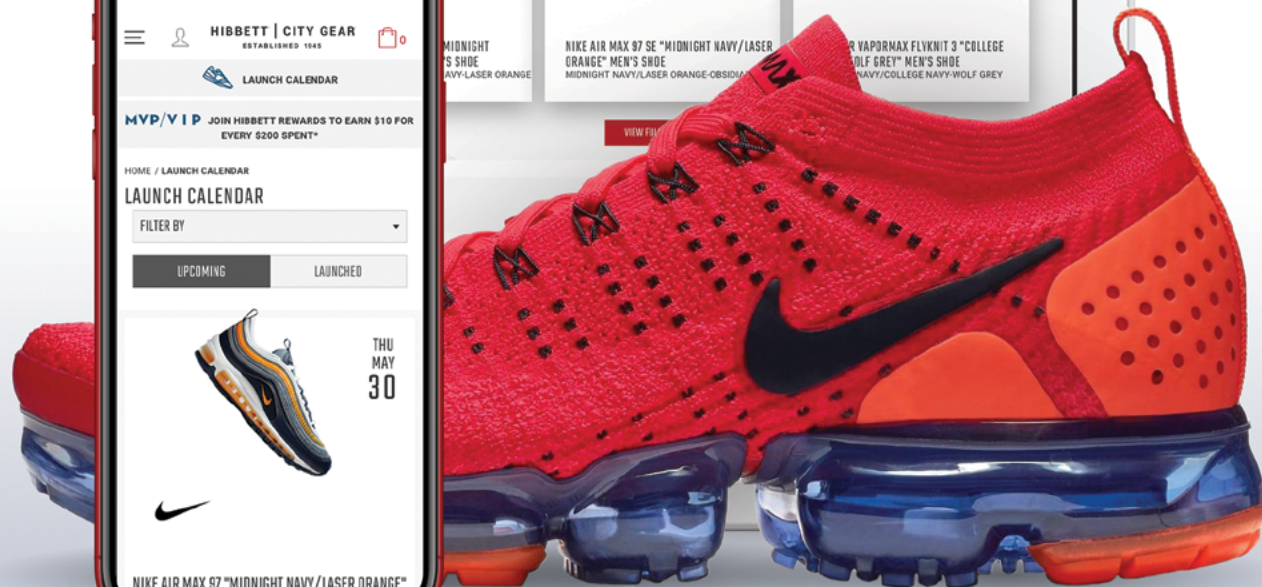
HIBBETT | CITY GEAR
ESTABLISHED 1945

0

LAUNCH CALENDAR

MVP/VIP JOIN HIBBETT REWARDS TO EARN $10 FOR EVERY $200 SPENT*

HOME / LAUNCH CALENDAR

LAUNCH CALENDAR

FILTER BY

UPCOMING

LAUNCHED

THU
MAY
30

NIKE AIR MAX 97 "MIDNIGHT NAVY/LASER ORANGE"

MIDNIGHT
SHOE
AVY-LASER ORANGE

NIKE AIR MAX 97 SE "MIDNIGHT NAVY/LASER ORANGE" MEN'S SHOE
MIDNIGHT NAVY/LASER ORANGE-OBSIDIA

R VAPORMAX FLYKNIT 3 "COLLEGE OLF GREY" MEN'S SHOE
NAVY/COLLEGE NAVY-WOLF GREY

VIEW FU